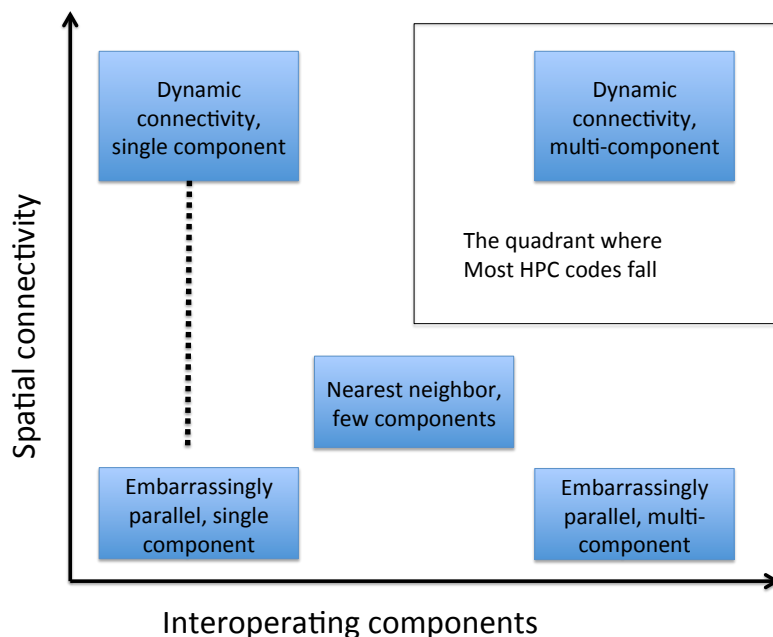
Spatial connectivity

Dynamic connectivity, single component

Dynamic connectivity, multi-component

The quadrant where Most HPC codes fall

Nearest neighbor, few components

Embarrassingly parallel, single component

Embarrassingly parallel, multi-component

Interoperating components